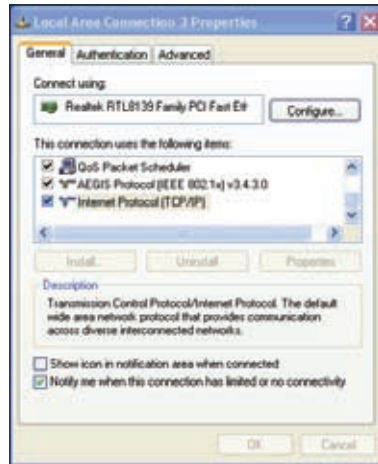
Local Area Connection 3 Properties

General | Authentication | Advanced

Connect using:

Realtek RTL8139 Family PCI Fast Et

Configure...

This connection uses the following items:

QoS Packet Scheduler

AEGIS Protocol (IEEE 802.1x) v3.4.3.0

Internet Protocol (TCP/IP)

Install... | Uninstall | Properties

Description

Transmission Control Protocol/Internet Protocol. The default wide area network protocol that provides communication across diverse interconnected networks.

Show icon in notification area when connected

Notify me when this connection has limited or no connectivity

OK | Cancel